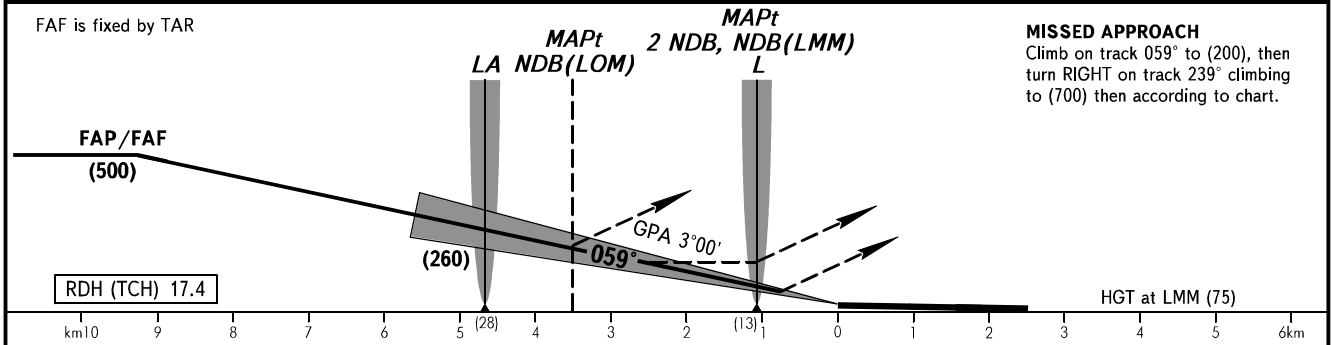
FAF is fixed by TAR

LA

MAPt
NDB(LOM)

MAPt
2 NDB, NDB(LMM)
L

MISSED APPROACH
Climb on track 059° to (200), then turn RIGHT on track 239° climbing to (700) then according to chart.

FAP/FAF
(500)

GPA 3°00′

059°

(260)

RDH (TCH) 17.4

HGT at LMM (75)

km10 9 8 7 6 5 (28) 4 3 2 (13) 1 0 1 2 3 4 5 6km